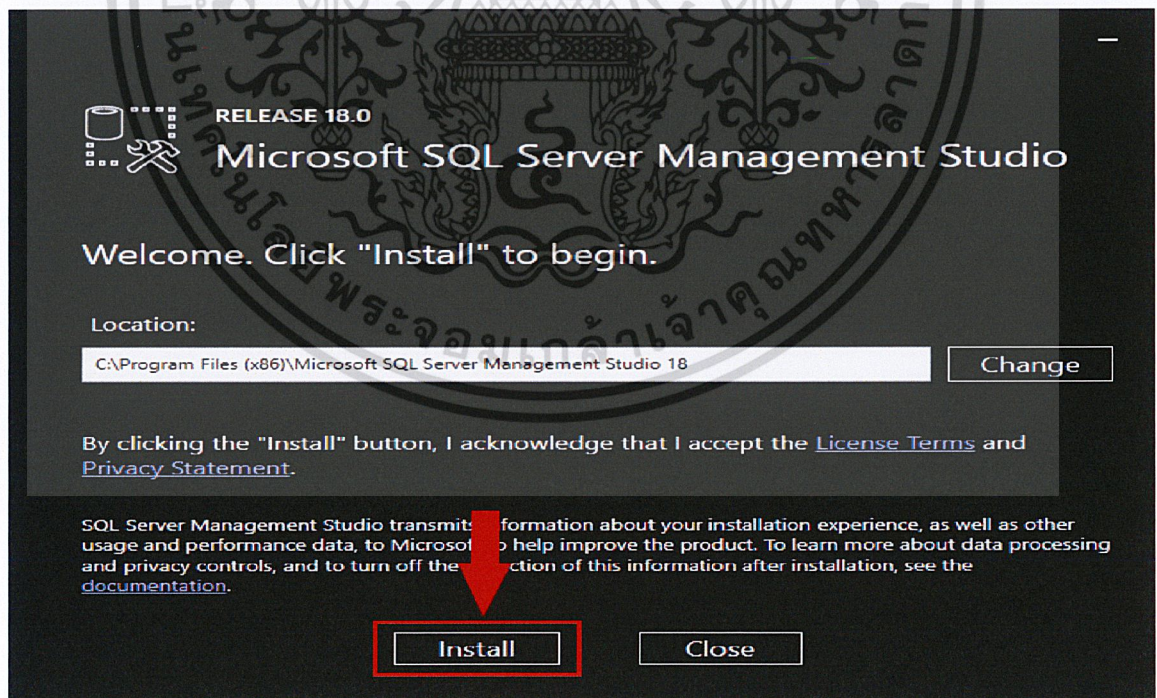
RELEASE 18.0
Microsoft SQL Server Management Studio

Welcome. Click "Install" to begin.

Location:

C:\Program Files (x86)\Microsoft SQL Server Management Studio 18

Change

By clicking the "Install" button, I acknowledge that I accept the License Terms and Privacy Statement.

SQL Server Management Studio transmits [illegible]formation about your installation experience, as well as other usage and performance data, to Microsof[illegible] help improve the product. To learn more about data processing and privacy controls, and to turn off the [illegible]ction of this information after installation, see the documentation.

Install

Close